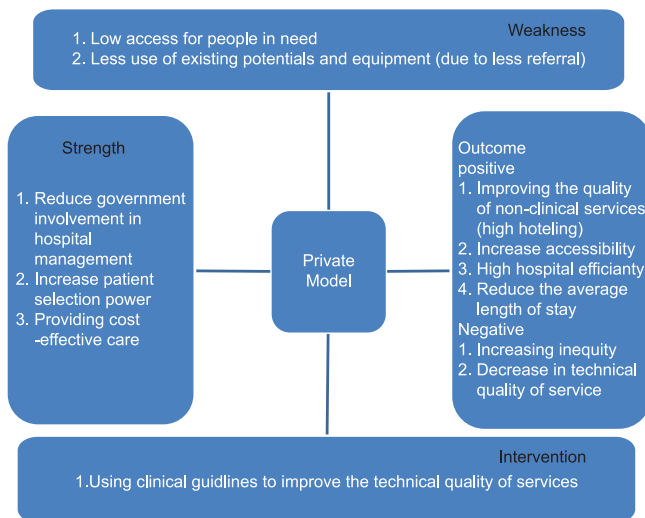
Weakness

1. Low access for people in need
2. Less use of existing potentials and equipment (due to less referral)

Strength

1. Reduce government involvement in hospital management
2. Increase patient selection power
3. Providing cost -effective care

Private Model

Outcome
positive
1. Improving the quality of non-clinical services (high hoteling)
2. Increase accessibility
3. High hospital efficianty
4. Reduce the average length of stay
Negative
1. Increasing inequity
2. Decrease in technical quality of service

Intervention

1.Using clinical guidlines to improve the technical quality of services